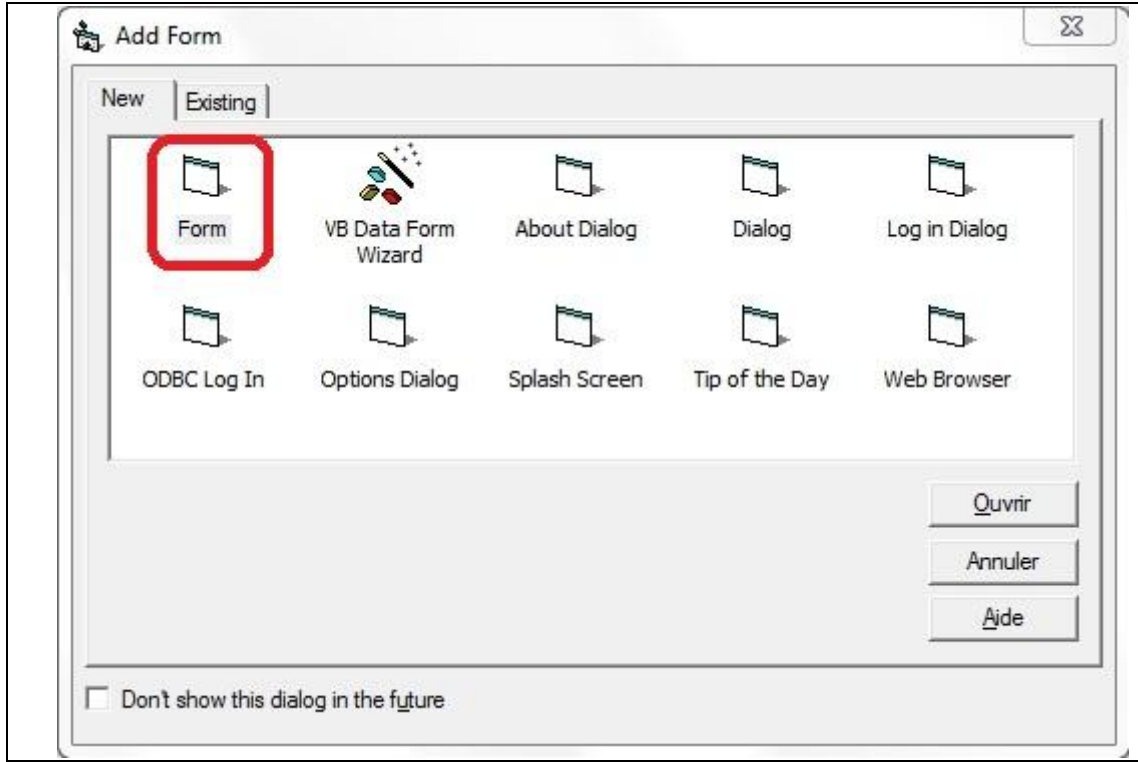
Add Form

New
Existing

Form
VB Data Form Wizard
About Dialog
Dialog
Log in Dialog
ODBC Log In
Options Dialog
Splash Screen
Tip of the Day
Web Browser

Ouvrir
Annuler
Aide

Don't show this dialog in the future